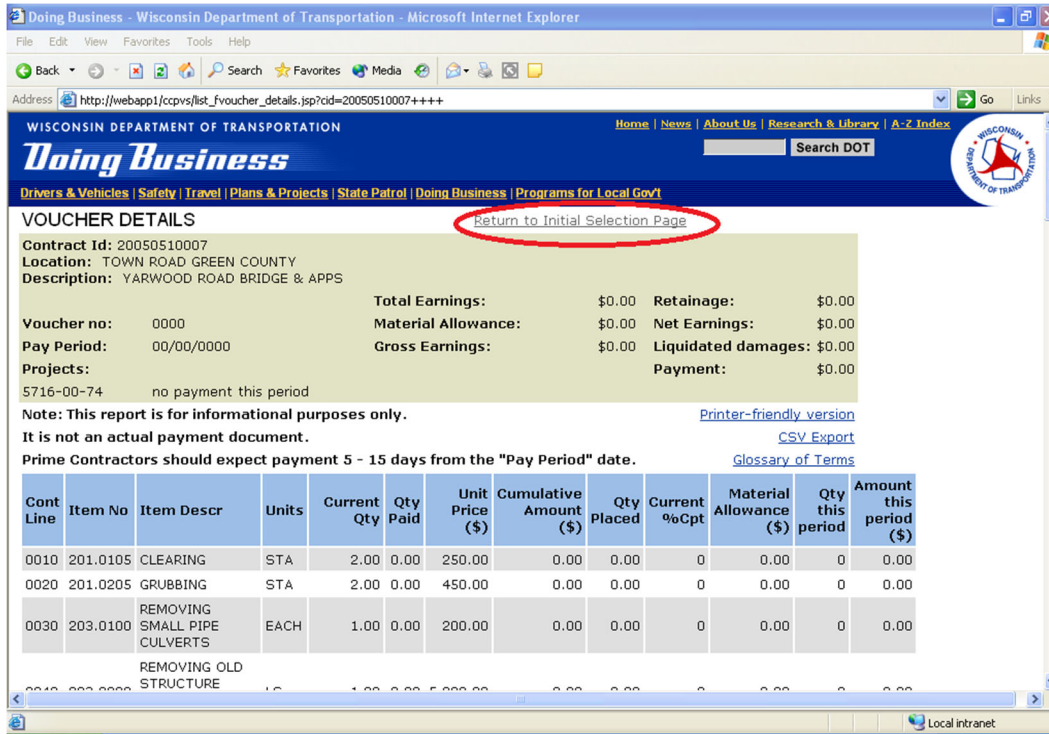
Doing Business - Wisconsin Department of Transportation - Microsoft Internet Explorer

File Edit View Favorites Tools Help

Back Search Favorites Media

Address http://webapp1/ccpvs/list_fvoucher_details.jsp?cid=20050510007++++ Go Links

WISCONSIN DEPARTMENT OF TRANSPORTATION

Doing Business

Home | News | About Us | Research & Library | A-Z Index

Search DOT

WISCONSIN DEPARTMENT OF TRANSPORTATION

Drivers & Vehicles | Safety | Travel | Plans & Projects | State Patrol | Doing Business | Programs for Local Gov't

VOUCHER DETAILS

Return to Initial Selection Page

Contract Id: 20050510007
Location: TOWN ROAD GREEN COUNTY
Description: YARWOOD ROAD BRIDGE & APPS

| | | | | | |
|---|---|---|---|---|---|
| | | Total Earnings: | $0.00 | Retainage: | $0.00 |
| Voucher no: | 0000 | Material Allowance: | $0.00 | Net Earnings: | $0.00 |
| Pay Period: | 00/00/0000 | Gross Earnings: | $0.00 | Liquidated damages: | $0.00 |
| Projects: | | | | Payment: | $0.00 |
| 5716-00-74 | no payment this period | | | | |

Note: This report is for informational purposes only.

Printer-friendly version

It is not an actual payment document.

CSV Export

Prime Contractors should expect payment 5 - 15 days from the "Pay Period" date.

Glossary of Terms

| Cont Line | Item No | Item Descr | Units | Current Qty | Qty Paid | Unit Price ($) | Cumulative Amount ($) | Qty Placed | Current %Cpt | Material Allowance ($) | Qty this period | Amount this period ($) |
|---|---|---|---|---|---|---|---|---|---|---|---|---|
| 0010 | 201.0105 | CLEARING | STA | 2.00 | 0.00 | 250.00 | 0.00 | 0.00 | 0 | 0.00 | 0 | 0.00 |
| 0020 | 201.0205 | GRUBBING | STA | 2.00 | 0.00 | 450.00 | 0.00 | 0.00 | 0 | 0.00 | 0 | 0.00 |
| 0030 | 203.0100 | REMOVING SMALL PIPE CULVERTS | EACH | 1.00 | 0.00 | 200.00 | 0.00 | 0.00 | 0 | 0.00 | 0 | 0.00 |
| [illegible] | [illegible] | REMOVING OLD STRUCTURE | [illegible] | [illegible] | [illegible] | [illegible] | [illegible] | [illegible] | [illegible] | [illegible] | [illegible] | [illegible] |

Local intranet